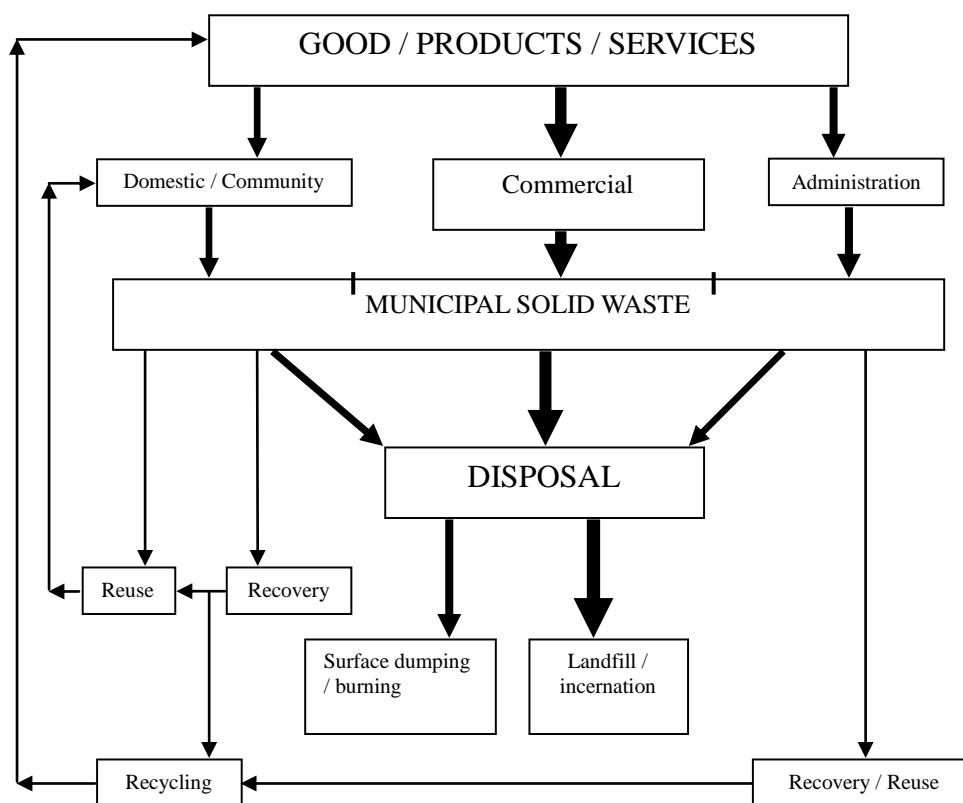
GOOD / PRODUCTS / SERVICES

Domestic / Community

Commercial

Administration

MUNICIPAL SOLID WASTE

DISPOSAL

Reuse

Recovery

Surface dumping / burning

Landfill / incernation

Recycling

Recovery / Reuse